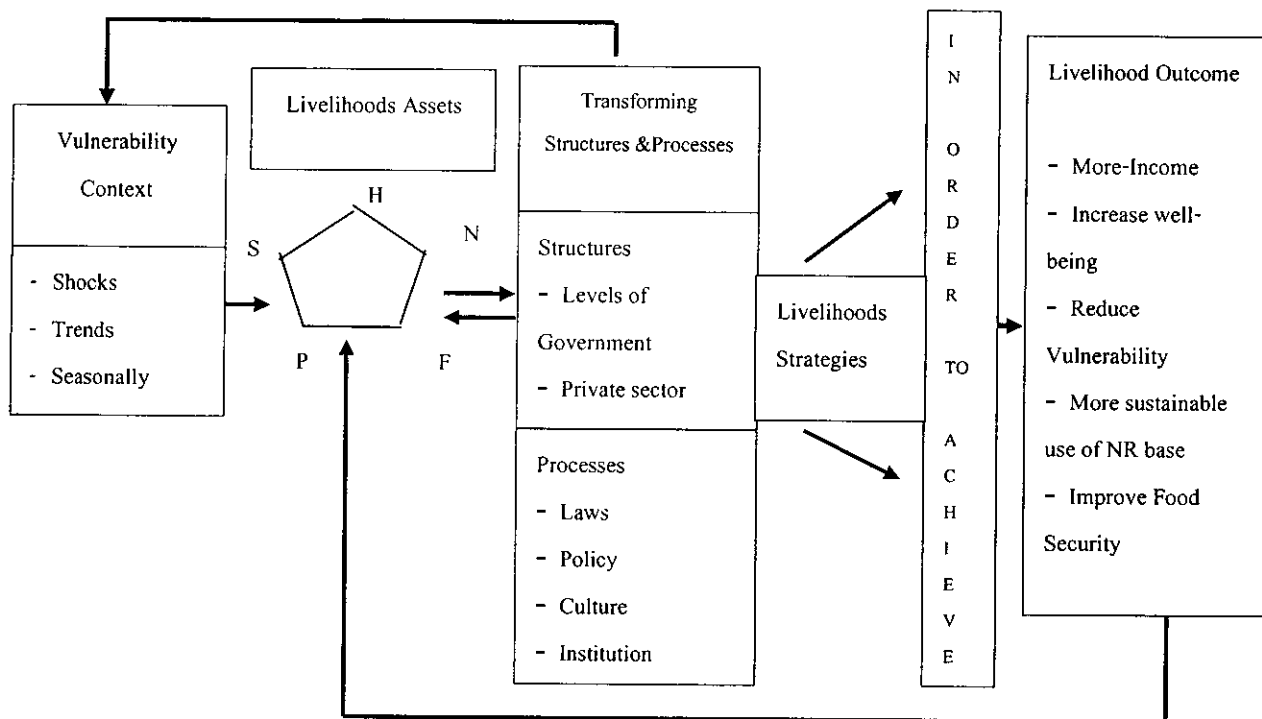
Vulnerability Context

- Shocks
- Trends
- Seasonally

Livelihoods Assets

H
S
N
P
F

Transforming Structures &Processes

Structures
- Levels of Government
- Private sector

Processes
- Laws
- Policy
- Culture
- Institution

Livelihoods Strategies

I N O R D E R TO A C H I E V E

Livelihood Outcome

- More-Income
- Increase well-being
- Reduce Vulnerability
- More sustainable use of NR base
- Improve Food Security